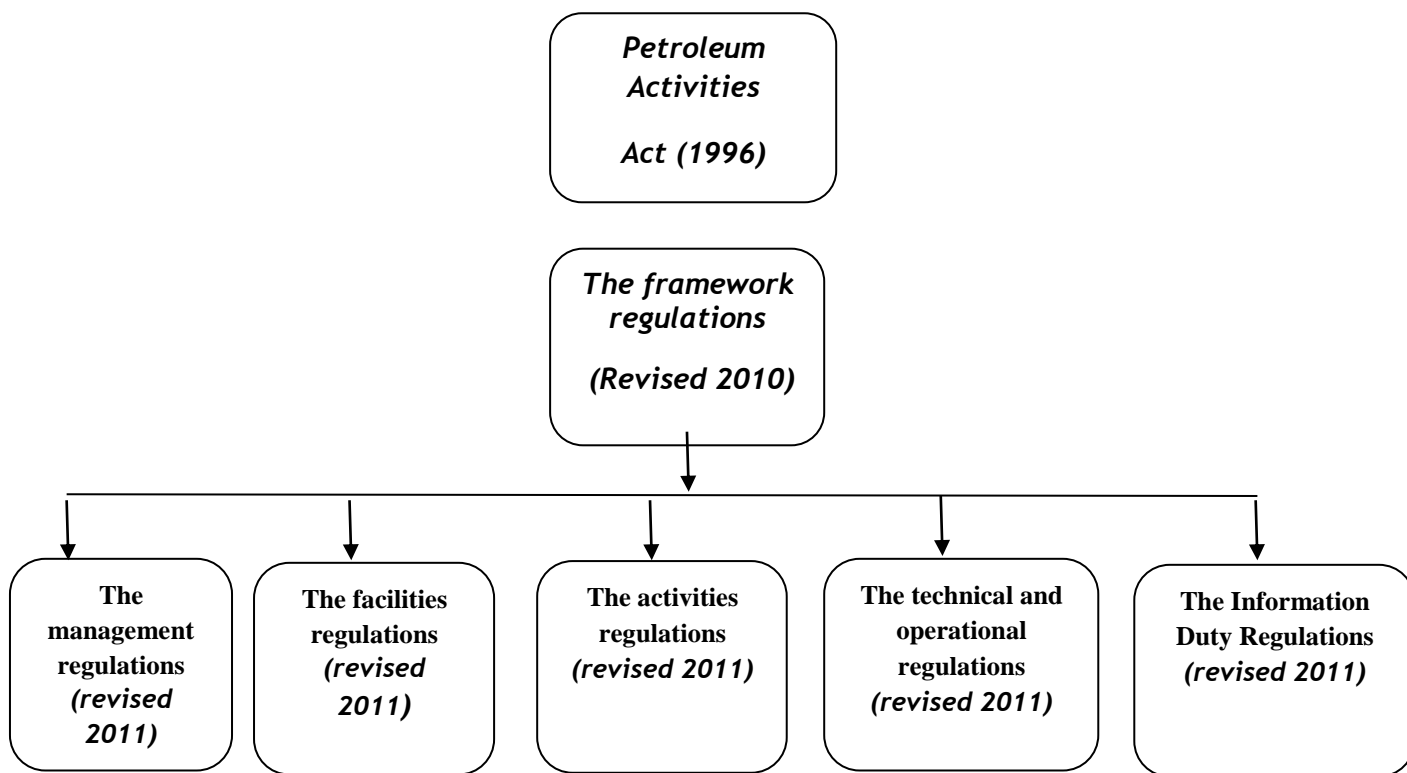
Petroleum Activities

Act (1996)

The framework regulations

(Revised 2010)

The management regulations (revised 2011)

The facilities regulations (revised 2011)

The activities regulations (revised 2011)

The technical and operational regulations (revised 2011)

The Information Duty Regulations (revised 2011)